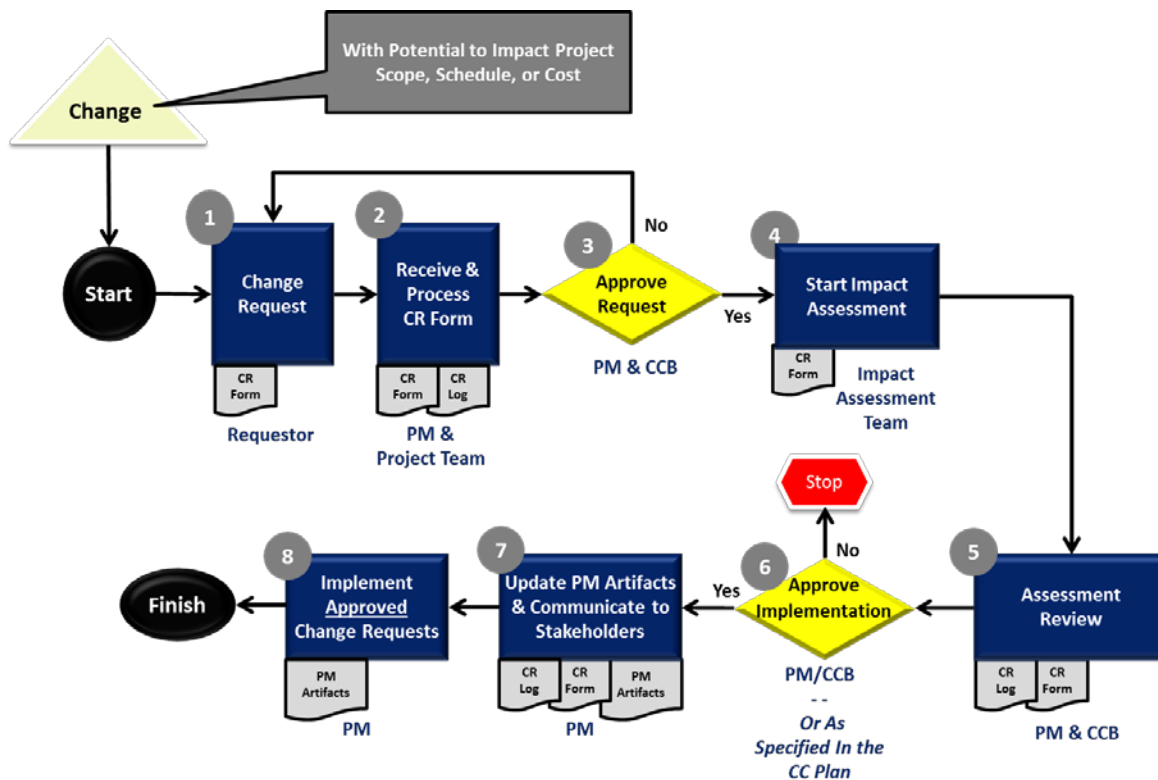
Change

With Potential to Impact Project Scope, Schedule, or Cost

Start

1
Change Request
CR Form
Requestor

2
Receive & Process CR Form
CR Form
CR Log
PM & Project Team

3
Approve Request
No
Yes
PM & CCB

4
Start Impact Assessment
CR Form
Impact Assessment Team

5
Assessment Review
CR Log
CR Form
PM & CCB

6
Approve Implementation
No
Stop
Yes
PM/CCB
- -
Or As Specified In the CC Plan

7
Update PM Artifacts & Communicate to Stakeholders
CR Log
CR Form
PM Artifacts
PM

8
Implement Approved Change Requests
PM Artifacts
PM

Finish